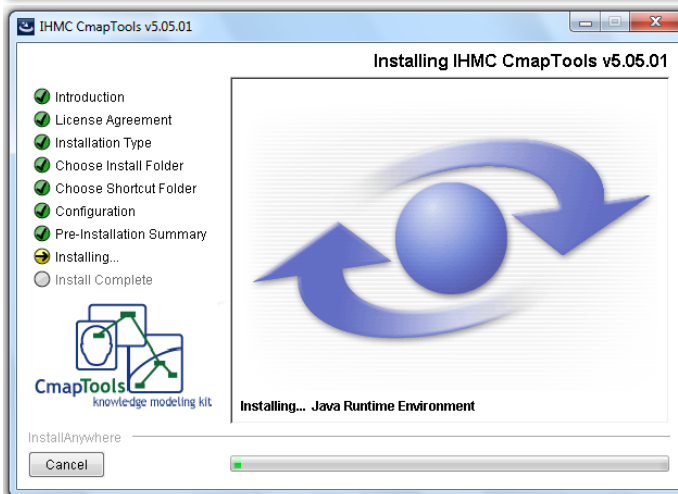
IHMC CmapTools v5.05.01

Installing IHMC CmapTools v5.05.01

Introduction
License Agreement
Installation Type
Choose Install Folder
Choose Shortcut Folder
Configuration
Pre-Installation Summary
Installing...
Install Complete

CmapTools
knowledge modeling kit

Installing... Java Runtime Environment

InstallAnywhere

Cancel